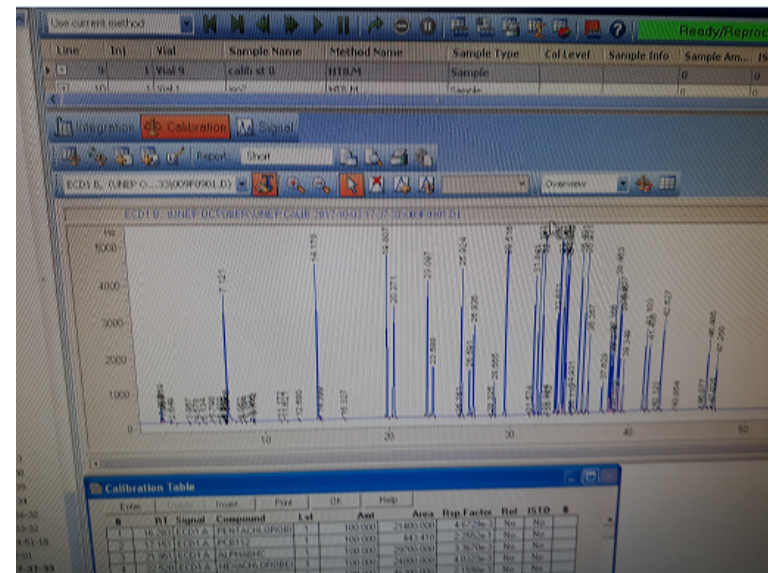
Use current method

Ready/Reproc

| Line | Inj | Vial | Sample Name | Method Name | Sample Type | Cal Level | Sample Info | Sample Am... |
|---|---|---|---|---|---|---|---|---|
| 9 | 1 | Vial 9 | calib st 8 | HTBM | Sample | | | 0 |
| 10 | 1 | Vial 1 | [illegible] | HTBM | Sample | | | 0 |

Integration Calibration Signal

Report: Short

ECD1 B, (UNEP O...33009F0901.D)

Overview

ECD1 B, (UNEP OCTOBER\UNEP CAJE 2017-10-0 17-37-33\009F0901.D)

Hz

5000

4000

3000

2000

1000

0

10

20

30

40

50

7.121

14.178

19.667

20.271

23.097

23.588

25.824

25.926

24.593

28.565

30.156

31.901

35.367

36.363

40.103

42.527

45.485

47.260

Calibration Table

Enter Update Insert Print OK Help

| # | RT | Signal | Compound | Lvl | Amt | Area | Rsp.Factor | Ref | ISTD | # |
|---|---|---|---|---|---|---|---|---|---|---|
| 1 | 16.267 | ECD1 A | PENTACHLOROBE | 1 | 100.000 | 21400.000 | 4.6729e-3 | No | No | |
| 2 | 17.153 | ECD1 A | PCB112 | 1 | 100.000 | 443.410 | 2.2552e-1 | No | No | |
| 3 | 21.951 | ECD1 A | ALPHABHC | 1 | 100.000 | 29700.000 | 3.3670e-3 | No | No | |
| 4 | 22.520 | ECD1 A | HEXACHLOROBE | 1 | 100.000 | 24800.000 | 4.0323e-3 | No | No | |